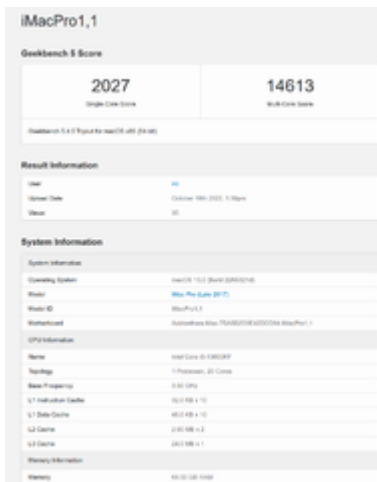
iMacPro1,1

Geekbench 5 Score

2027
Single-Core Score

14613
Multi-Core Score

Geekbench 5.4.0 Tryout for macOS x86 (64-bit)

Result Information

| | |
|---|---|
| User | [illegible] |
| Upload Date | October 18th 2022, 1:38pm |
| Views | 30 |

System Information

| | |
|---|---|
| System Information | |
| Operating System | macOS 13.0 (Build 22A5321d) |
| Model | iMac Pro (Late 2017) |
| Model ID | iMacPro1,1 |
| Motherboard | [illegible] iMacPro1,1 |
| CPU Information | |
| Name | Intel Core i9-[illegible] |
| Topology | 1 Processor, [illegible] Cores |
| Base Frequency | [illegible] GHz |
| L1 Instruction Cache | 32.0 KB x 10 |
| L1 Data Cache | 48.0 KB x 10 |
| L2 Cache | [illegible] MB x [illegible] |
| L3 Cache | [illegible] MB x 1 |
| Memory Information | |
| Memory | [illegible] |